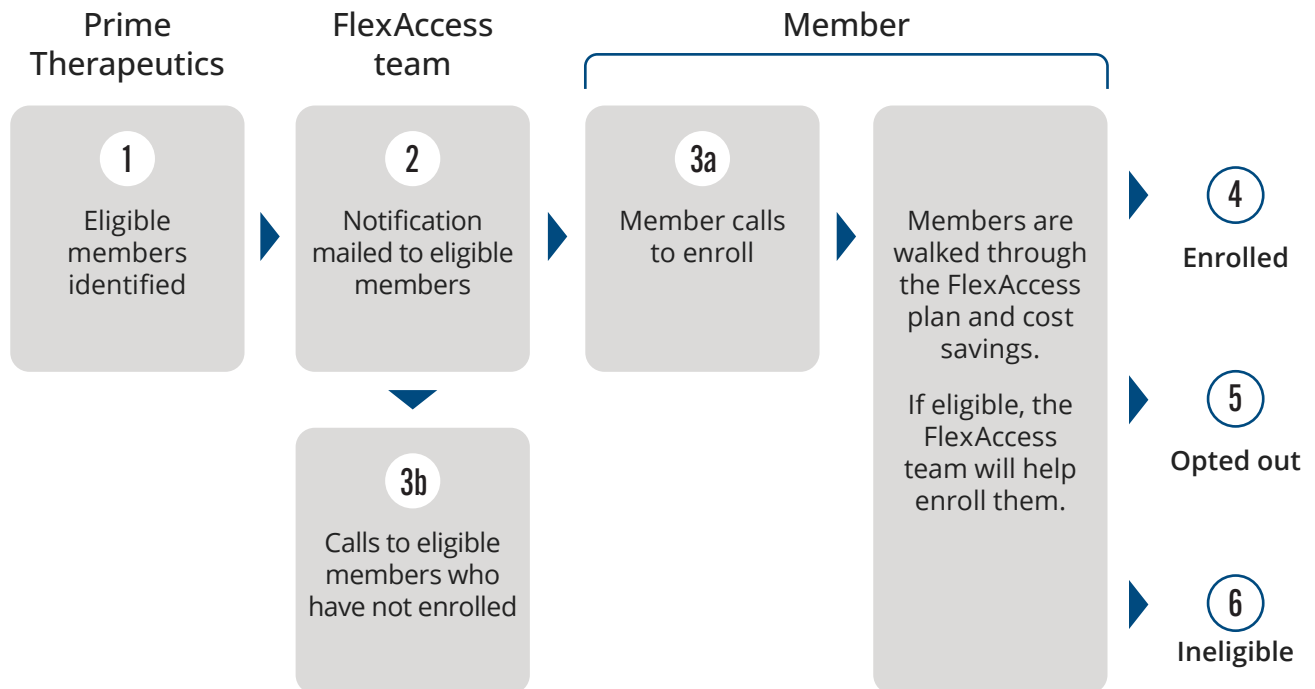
Prime Therapeutics

FlexAccess team

Member

1
Eligible members identified

2
Notification mailed to eligible members

3a
Member calls to enroll

Members are walked through the FlexAccess plan and cost savings.

If eligible, the FlexAccess team will help enroll them.

3b
Calls to eligible members who have not enrolled

4
Enrolled

5
Opted out

6
Ineligible